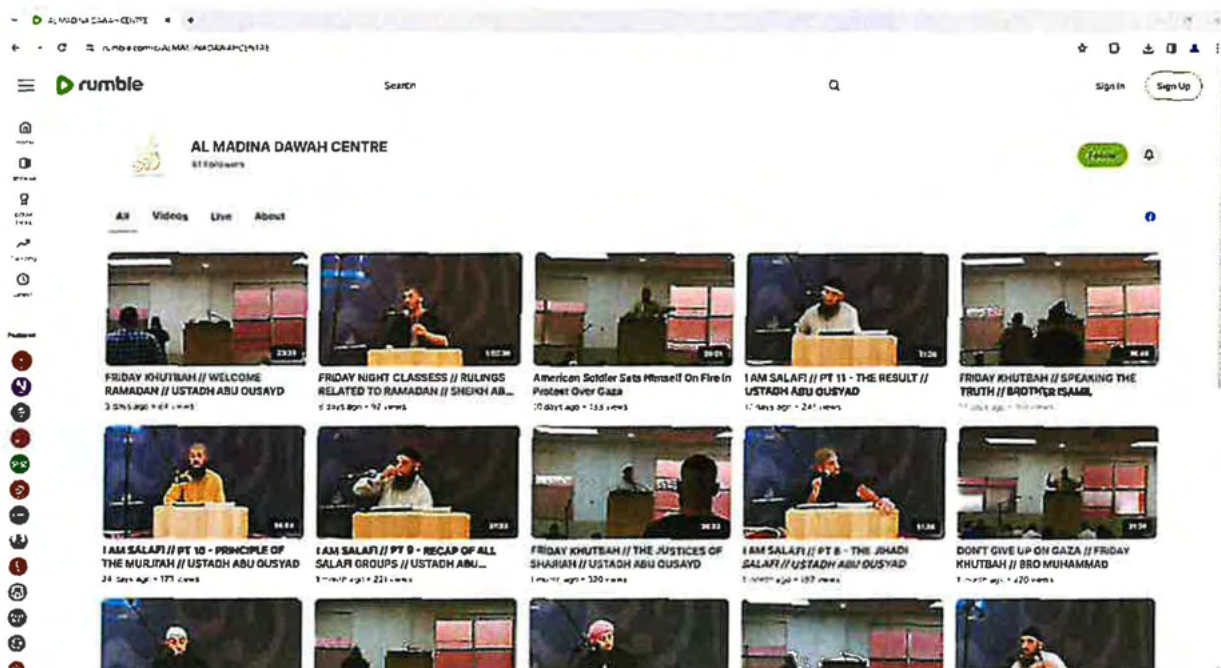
AL MADINA DAWAH CENTRE

rumble.com/c/ALMADINADAWAHCENTRE

rumble

Search

Sign In

Sign Up

AL MADINA DAWAH CENTRE

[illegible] Followers

Follow

All Videos Live About

23:33

FRIDAY KHUTBAH // WELCOME RAMADAN // USTADH ABU OUSAYD

3 days ago • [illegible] views

1:02:36

FRIDAY NIGHT CLASSESS // RULINGS RELATED TO RAMADAN // SHEIKH AB...

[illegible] days ago • 97 views

20:01

American Soldier Sets Himself On Fire In Protest Over Gaza

10 days ago • 133 views

1:26

I AM SALAFI // PT 11 - THE RESULT // USTADH ABU OUSYAD

17 days ago • 241 views

36:48

FRIDAY KHUTBAH // SPEAKING THE TRUTH // BROTHER ISAMIL

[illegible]

54:54

I AM SALAFI // PT 10 - PRINCIPLE OF THE MURJIAH // USTADH ABU OUSYAD

24 days ago • 173 views

37:33

I AM SALAFI // PT 9 - RECAP OF ALL SALAFI GROUPS // USTADH ABU...

1 month ago • 221 views

38:23

FRIDAY KHUTBAH // THE JUSTICES OF SHARIAH // USTADH ABU OUSAYD

1 month ago • 320 views

51:36

I AM SALAFI // PT 8 - THE JIHADI SALAFI // USTADH ABU OUSYAD

1 month ago • 197 views

31:34

DON'T GIVE UP ON GAZA // FRIDAY KHUTBAH // BRO MUHAMMAD

1 month ago • 420 views